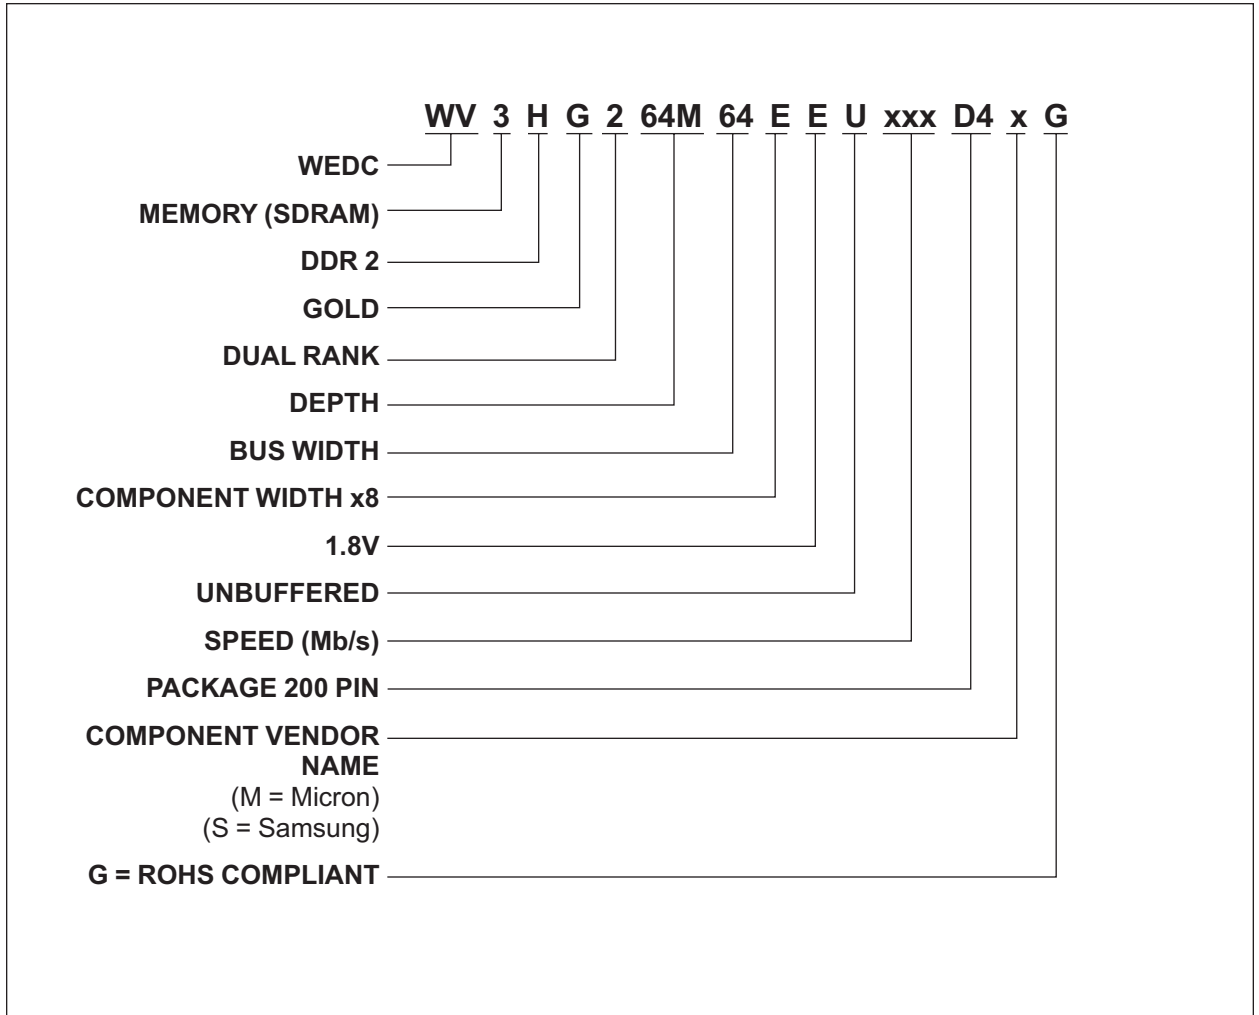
WV 3 H G 2 64M 64 E E U xxx D4 x G

WEDC

MEMORY (SDRAM)

DDR 2

GOLD

DUAL RANK

DEPTH

BUS WIDTH

COMPONENT WIDTH x8

1.8V

UNBUFFERED

SPEED (Mb/s)

PACKAGE 200 PIN

COMPONENT VENDOR NAME
(M = Micron)
(S = Samsung)

G = ROHS COMPLIANT